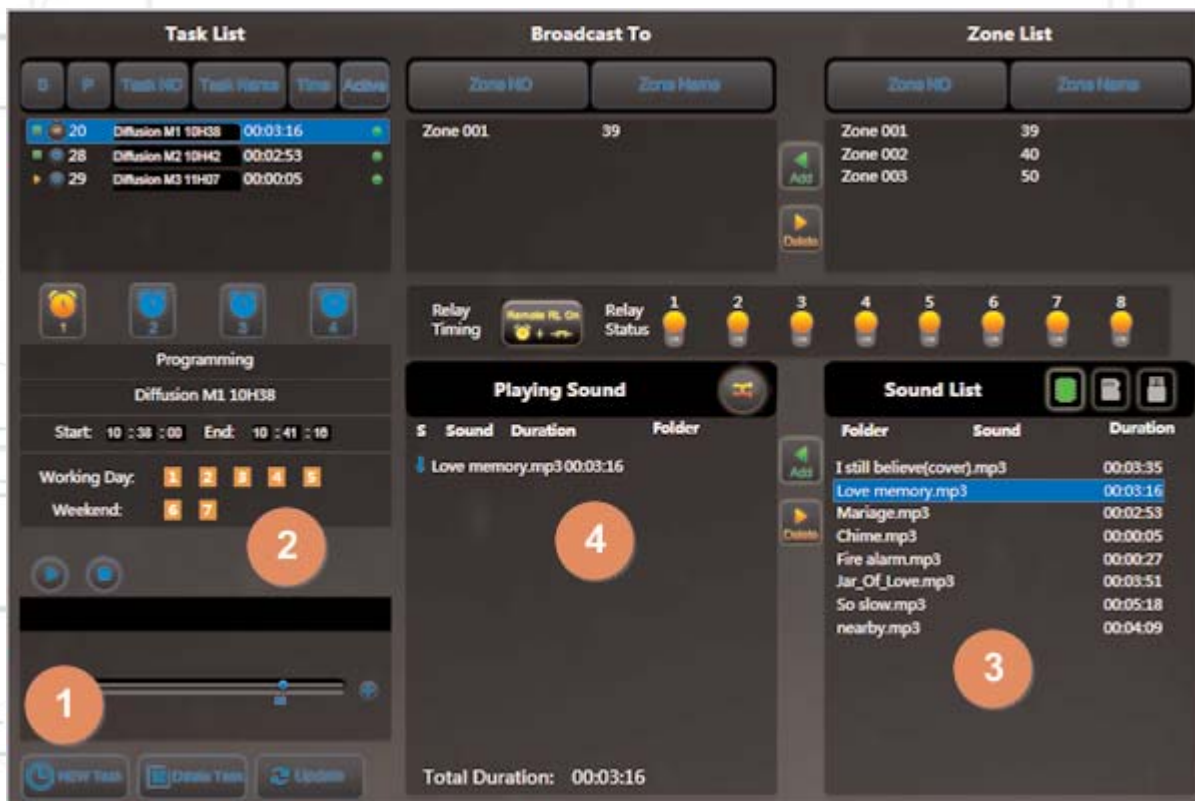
Task List

Broadcast To

Zone List

| S | P | Task NO | Task Name | Time | Active |
|---|---|---|---|---|---|
| | | 20 | Diffusion M1 10H38 | 00:03:16 | |
| | | 28 | Diffusion M2 10H42 | 00:02:53 | |
| | | 29 | Diffusion M3 11H07 | 00:00:05 | |

| Zone NO | Zone Name |
|---|---|
| Zone 001 | 39 |

Add

Delete

| Zone NO | Zone Name |
|---|---|
| Zone 001 | 39 |
| Zone 002 | 40 |
| Zone 003 | 50 |

1 2 3 4

Programming

Diffusion M1 10H38

Start: 10 : 38 : 00 End: 10 : 41 : 16

Working Day: 1 2 3 4 5

Weekend: 6 7

2

1

NEW Task

Delete Task

Update

Relay Timing

Remote RL On

Relay Status

1 2 3 4 5 6 7 8

Playing Sound

| S | Sound | Duration | Folder |
|---|---|---|---|
| | Love memory.mp3 | 00:03:16 | |

4

Total Duration: 00:03:16

Add

Delete

Sound List

| Folder | Sound | Duration |
|---|---|---|
| | I still believe(cover).mp3 | 00:03:35 |
| | Love memory.mp3 | 00:03:16 |
| | Mariage.mp3 | 00:02:53 |
| | Chime.mp3 | 00:00:05 |
| | Fire alarm.mp3 | 00:00:27 |
| | Jar_Of_Love.mp3 | 00:03:51 |
| | So slow.mp3 | 00:05:18 |
| | nearby.mp3 | 00:04:09 |

3